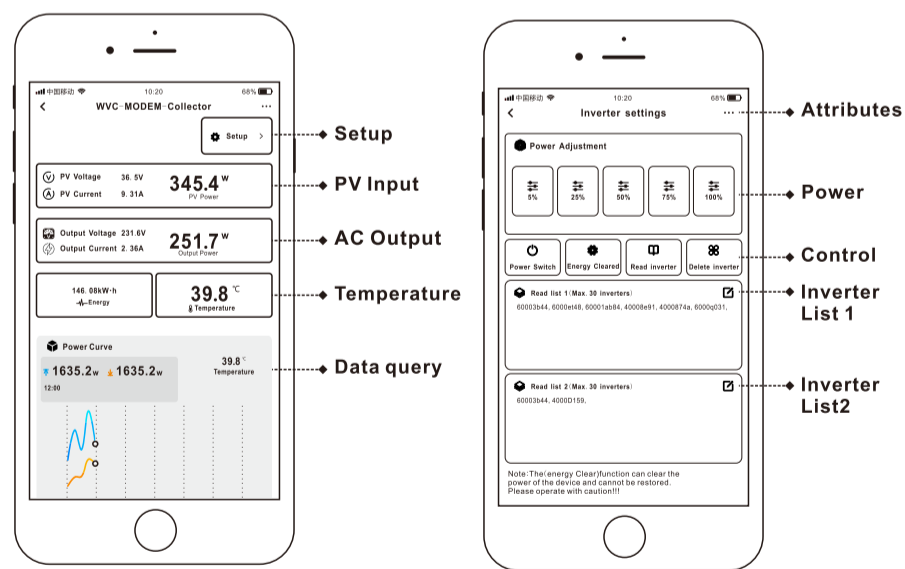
中国移动 10:20 68%
WVC-MODEM-Collector ...
Setup >
Setup
PV Voltage 36.5V
PV Current 9.31A
345.4 W
PV Power
PV Input
Output Voltage 231.6V
Output Current 2.36A
251.7 W
Output Power
AC Output
146.08kW·h
Energy
39.8 ℃
Temperature
Temperature
Power Curve
1635.2w 1635.2w
12:00
39.8℃
Temperature
Data query

中国移动 10:20 68%
Inverter settings ...
Attributes
Power Adjustment
5% 25% 50% 75% 100%
Power
Power Switch
Energy Cleared
Read inverter
Delete inverter
Control
Read list 1(Max. 30 inverters)
60003b44, 6000et48, 60001ab84, 40008e91, 4000874a, 6000q031,
Inverter List 1
Read list 2(Max. 30 inverters)
60003b44, 4000D159,
Inverter List2
Note:The(energy Clear)function can clear the power of the device and cannot be restored. Please operate with caution!!!